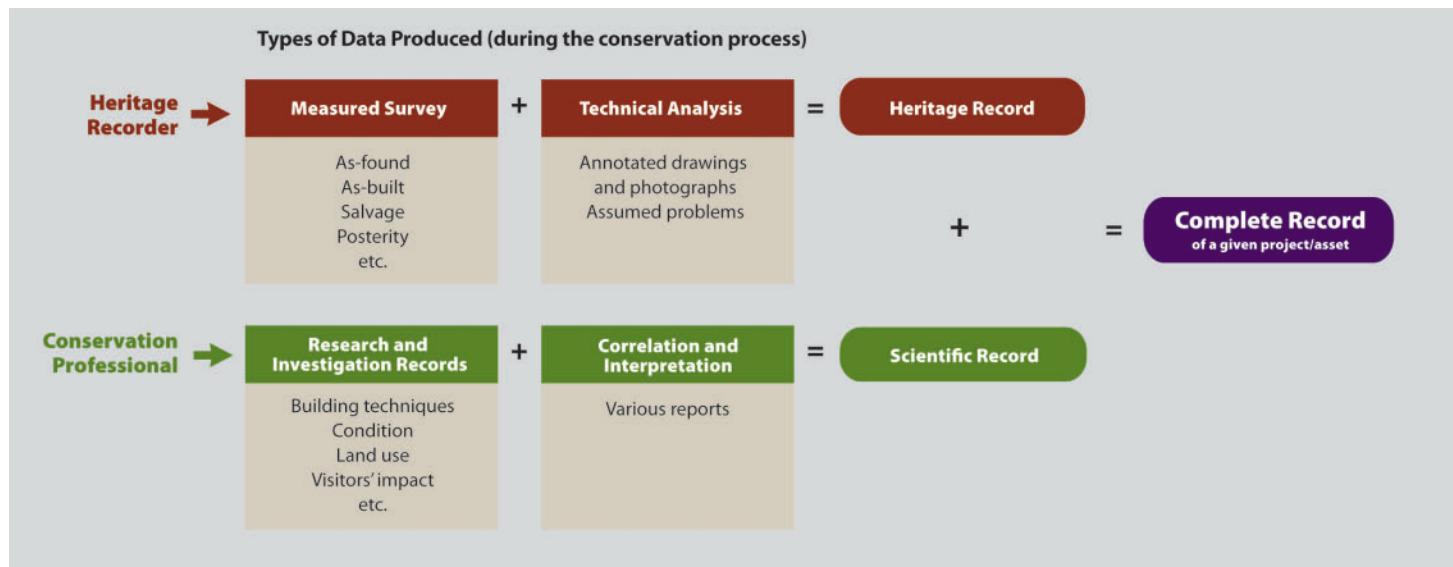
Types of Data Produced (during the conservation process)

Heritage Recorder

Measured Survey

As-found
As-built
Salvage
Posterity
etc.

+

Technical Analysis

Annotated drawings and photographs
Assumed problems

=

Heritage Record

+

=

Complete Record
of a given project/asset

Conservation Professional

Research and Investigation Records

Building techniques
Condition
Land use
Visitors' impact
etc.

+

Correlation and Interpretation

Various reports

=

Scientific Record